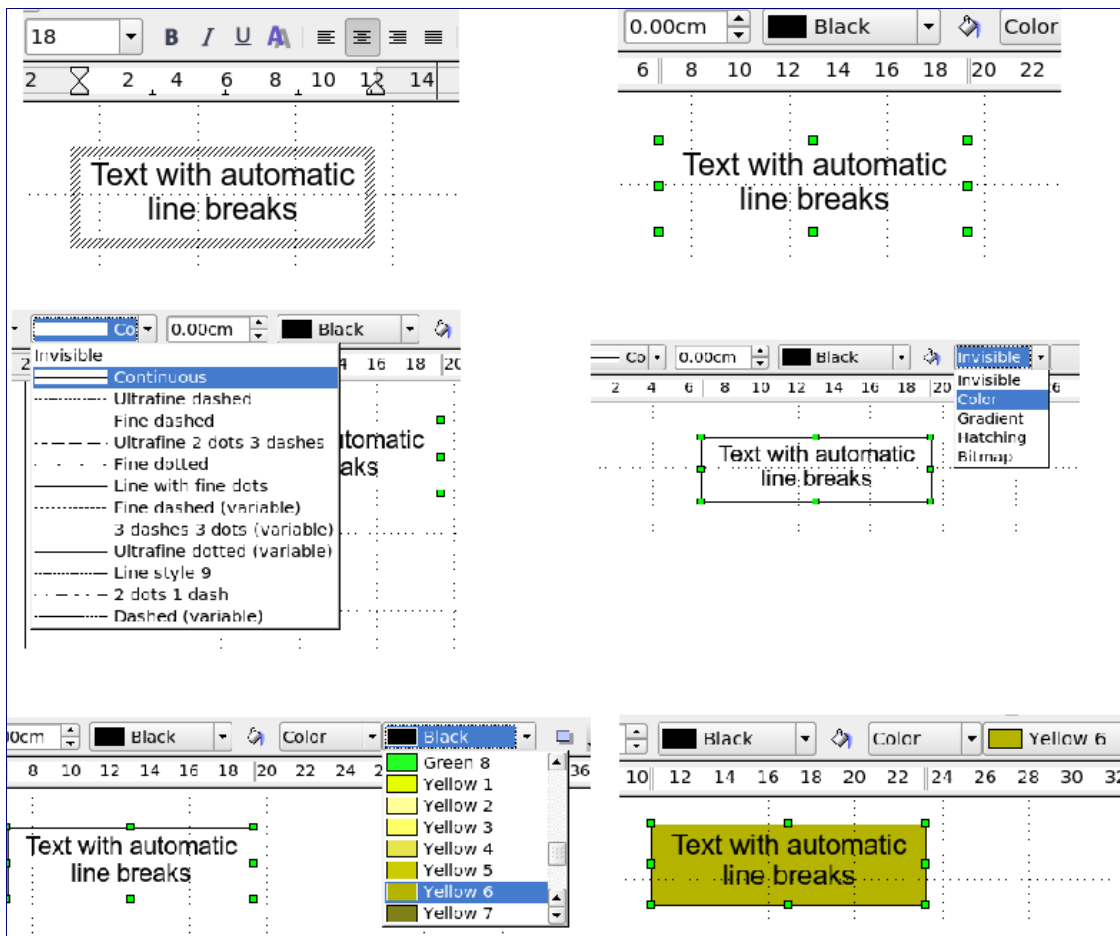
18 B I U A

2 2 4 6 8 10 12 14

Text with automatic line breaks

0.00cm Black Color

6 8 10 12 14 16 18 20 22

Text with automatic line breaks

Co 0.00cm Black

Invisible
Continuous
Ultrafine dashed
Fine dashed
Ultrafine 2 dots 3 dashes
Fine dotted
Line with fine dots
Fine dashed (variable)
3 dashes 3 dots (variable)
Ultrafine dotted (variable)
Line style 9
2 dots 1 dash
Dashed (variable)

4 16 18 20

tomatic
aks

Co 0.00cm Black Invisible

Invisible
Color
Gradient
Hatching
Bitmap

2 4 6 8 10 12 14 16 18 20 6

Text with automatic line breaks

0cm Black Color Black

Green 8
Yellow 1
Yellow 2
Yellow 3
Yellow 4
Yellow 5
Yellow 6
Yellow 7

8 10 12 14 16 18 20 22 24 36

Text with automatic line breaks

Black Color Yellow 6

10 12 14 16 18 20 22 24 26 28 30 32

Text with automatic line breaks